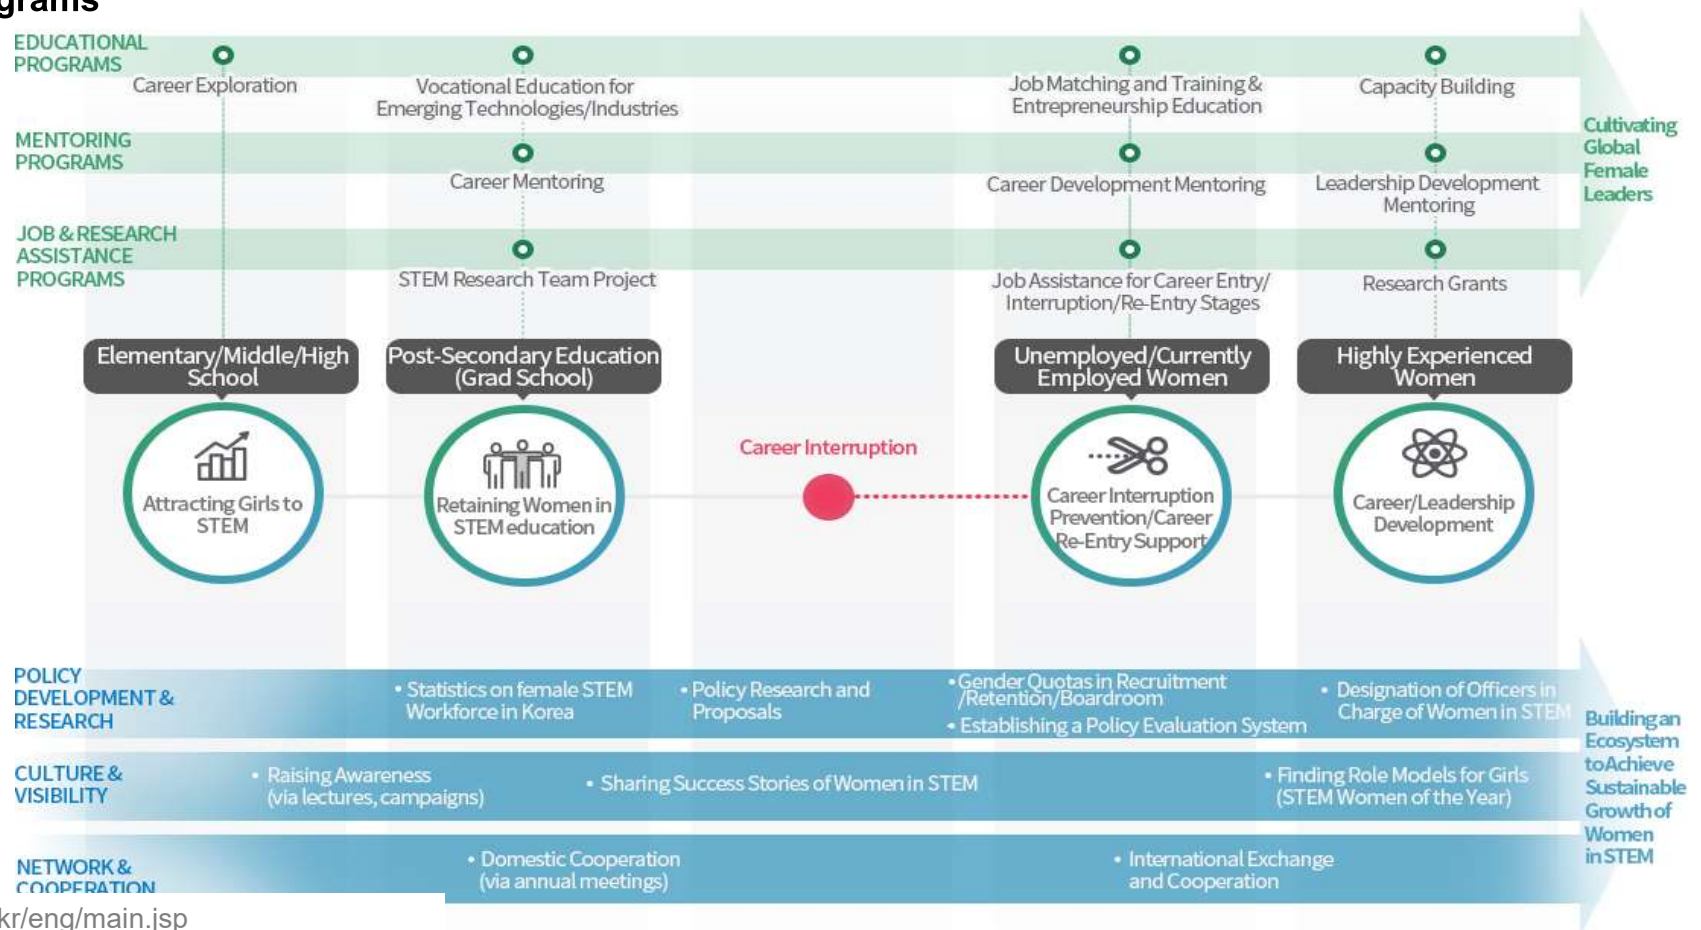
grams

EDUCATIONAL PROGRAMS

Career Exploration

Vocational Education for Emerging Technologies/Industries

Job Matching and Training & Entrepreneurship Education

Capacity Building

MENTORING PROGRAMS

Career Mentoring

Career Development Mentoring

Leadership Development Mentoring

JOB & RESEARCH ASSISTANCE PROGRAMS

STEM Research Team Project

Job Assistance for Career Entry/ Interruption/Re-Entry Stages

Research Grants

Cultivating Global Female Leaders

Elementary/Middle/High School

Post-Secondary Education (Grad School)

Unemployed/Currently Employed Women

Highly Experienced Women

Attracting Girls to STEM

Retaining Women in STEM education

Career Interruption

Career Interruption Prevention/Career Re-Entry Support

Career/Leadership Development

POLICY DEVELOPMENT & RESEARCH

• Statistics on female STEM Workforce in Korea

• Policy Research and Proposals

• Gender Quotas in Recruitment /Retention/Boardroom

• Establishing a Policy Evaluation System

• Designation of Officers in Charge of Women in STEM

CULTURE & VISIBILITY

• Raising Awareness (via lectures, campaigns)

• Sharing Success Stories of Women in STEM

• Finding Role Models for Girls (STEM Women of the Year)

NETWORK & COOPERATION

• Domestic Cooperation (via annual meetings)

• International Exchange and Cooperation

Building an Ecosystem to Achieve Sustainable Growth of Women in STEM

kr/eng/main.jsp